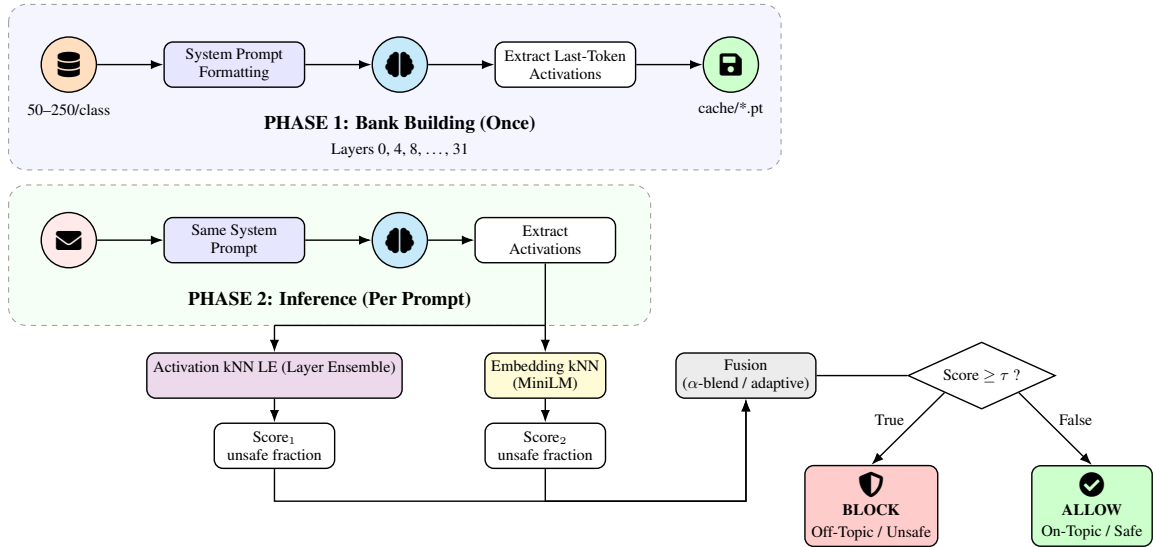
System Prompt Formatting

Extract Last-Token Activations

50–250/class

cache/*.pt

PHASE 1: Bank Building (Once)

Layers 0, 4, 8, . . . , 31

Same System Prompt

Extract Activations

PHASE 2: Inference (Per Prompt)

Activation kNN LE (Layer Ensemble)

Embedding kNN (MiniLM)

Fusion ($\alpha$-blend / adaptive)

Score $\geq \tau$ ?

Score$_1$ unsafe fraction

Score$_2$ unsafe fraction

True

False

BLOCK
Off-Topic / Unsafe

ALLOW
On-Topic / Safe